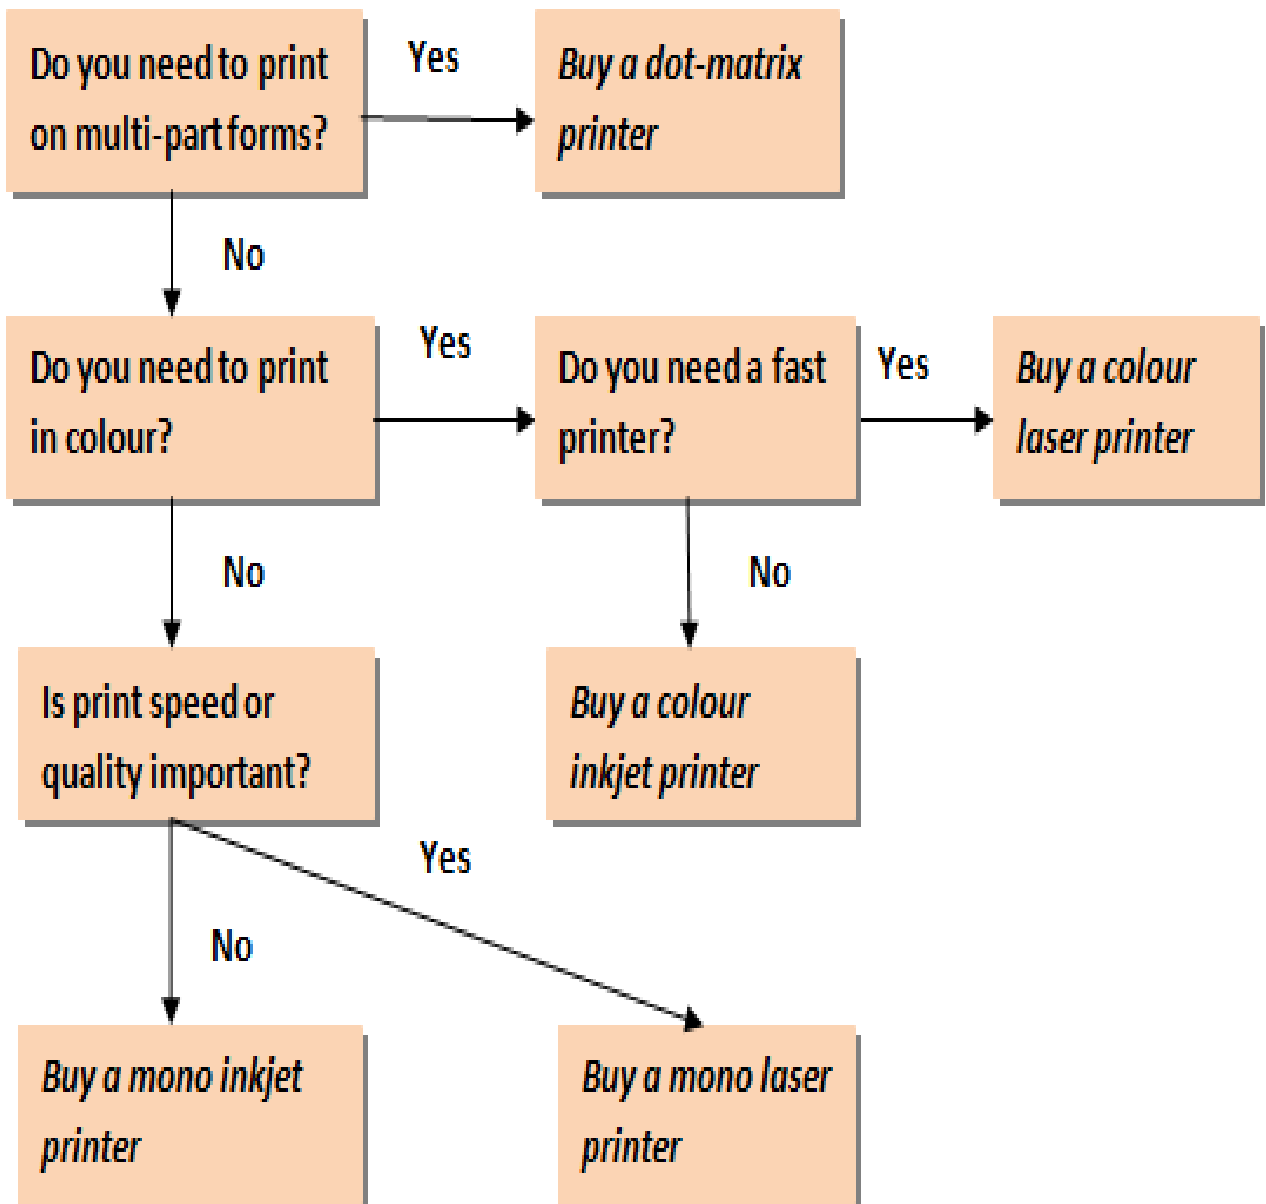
Do you need to print on multi-part forms?

Yes

Buy a dot-matrix printer

No

Do you need to print in colour?

Yes

Do you need a fast printer?

Yes

Buy a colour laser printer

No

No

Is print speed or quality important?

Buy a colour inkjet printer

Yes

No

Buy a mono inkjet printer

Buy a mono laser printer